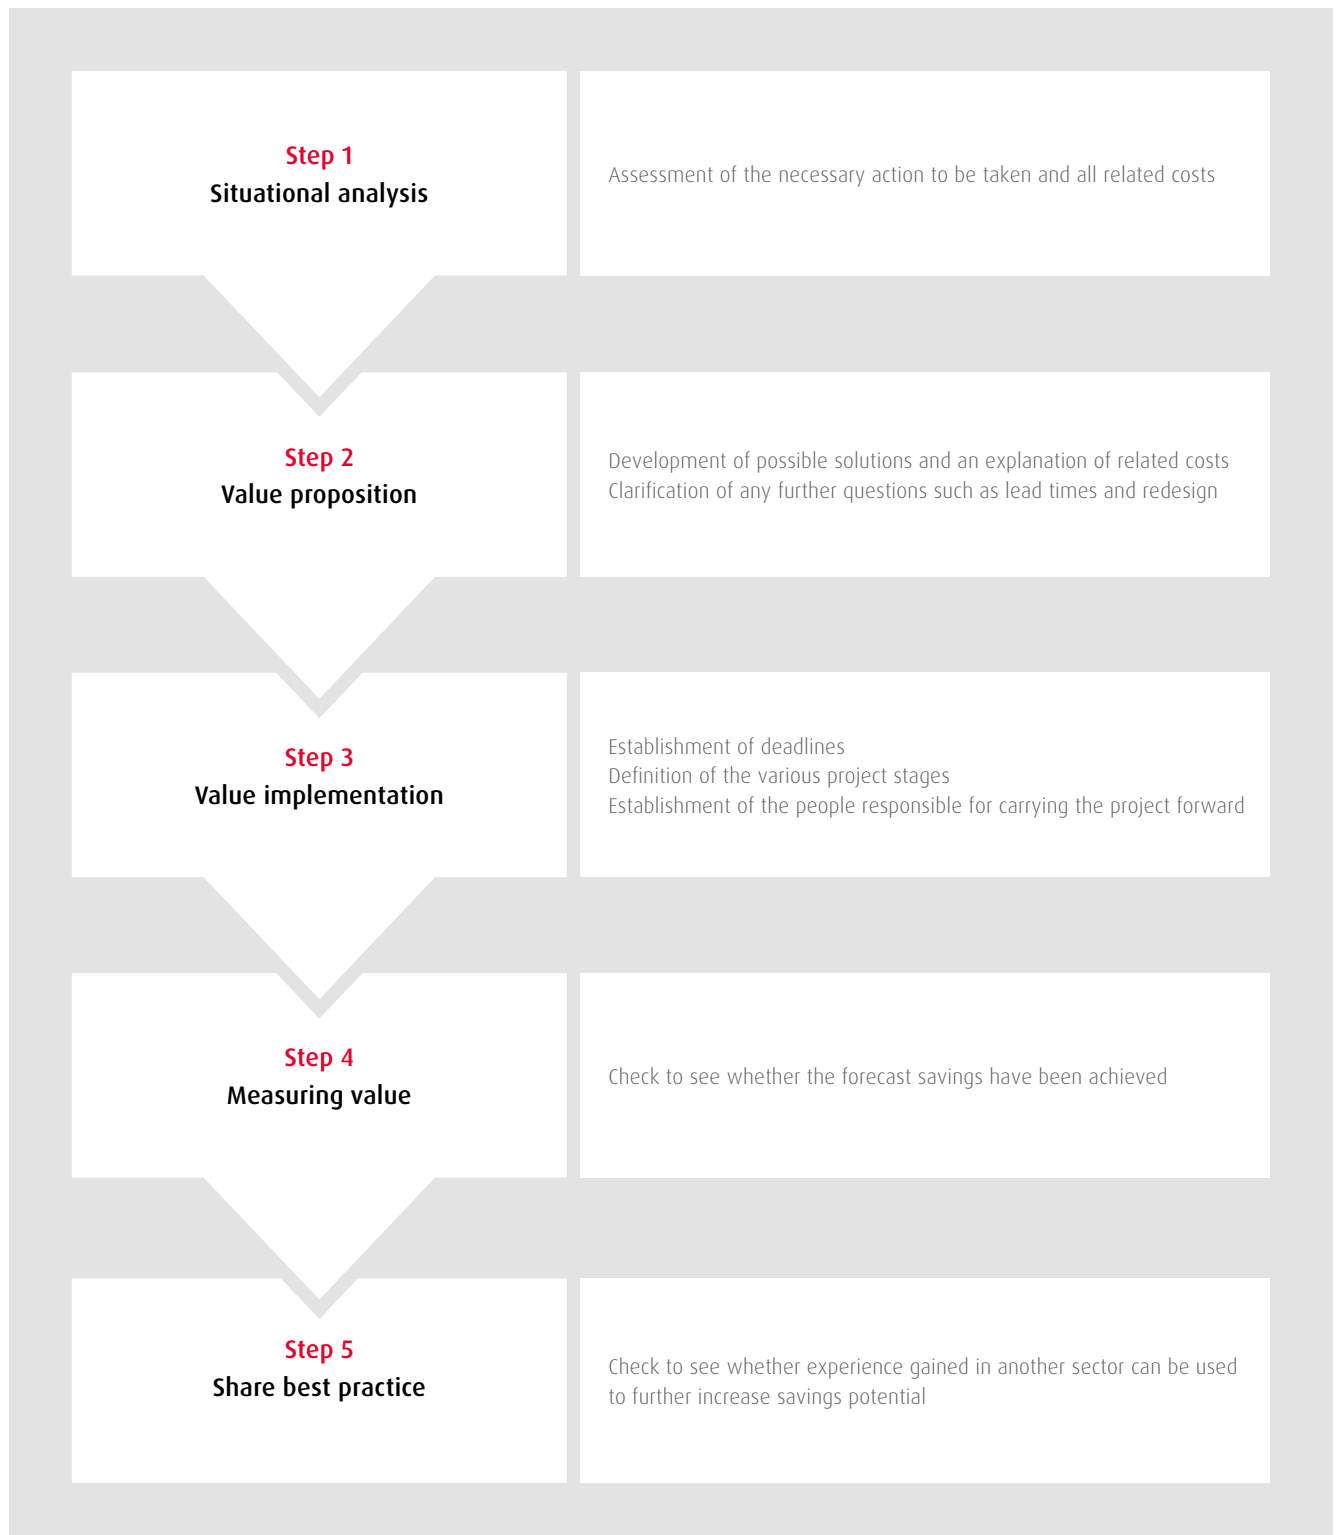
Step 1
Situational analysis

Assessment of the necessary action to be taken and all related costs

Step 2
Value proposition

Development of possible solutions and an explanation of related costs
Clarification of any further questions such as lead times and redesign

Step 3
Value implementation

Establishment of deadlines
Definition of the various project stages
Establishment of the people responsible for carrying the project forward

Step 4
Measuring value

Check to see whether the forecast savings have been achieved

Step 5
Share best practice

Check to see whether experience gained in another sector can be used to further increase savings potential